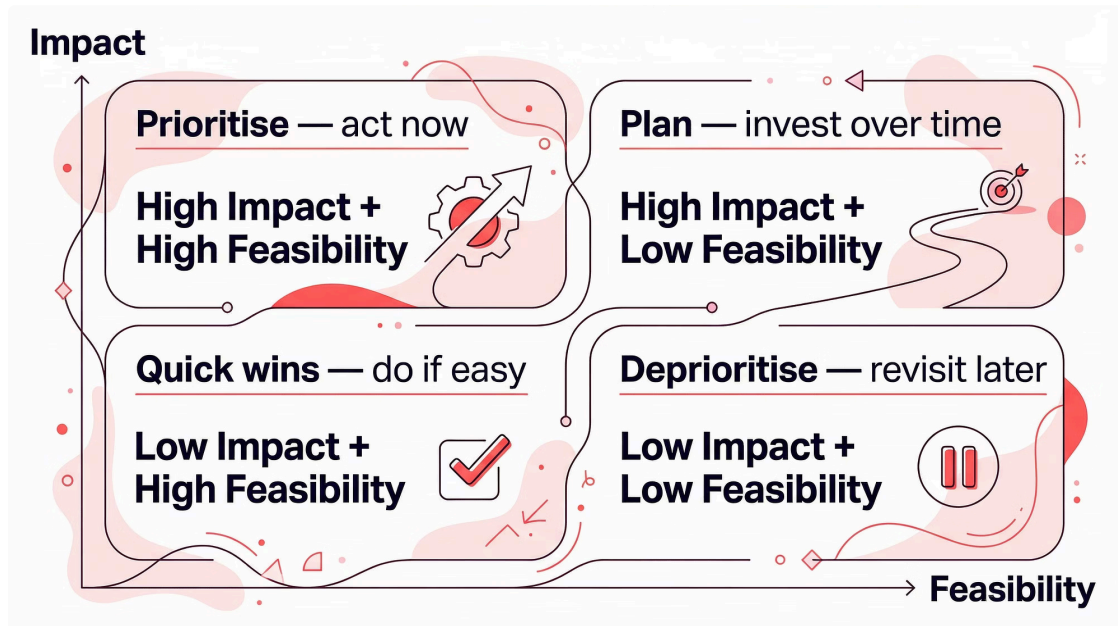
Impact

Prioritise — act now

High Impact + High Feasibility

Plan — invest over time

High Impact + Low Feasibility

Quick wins — do if easy

Low Impact + High Feasibility

Deprioritise — revisit later

Low Impact + Low Feasibility

Feasibility